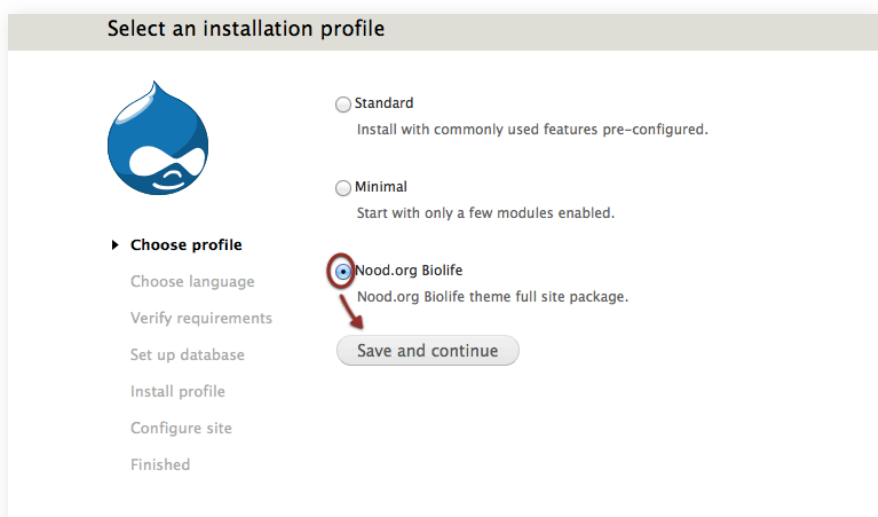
Select an installation profile

Choose profile
Choose language
Verify requirements
Set up database
Install profile
Configure site
Finished

Standard
Install with commonly used features pre-configured.

Minimal
Start with only a few modules enabled.

Nood.org Biolife
Nood.org Biolife theme full site package.

Save and continue